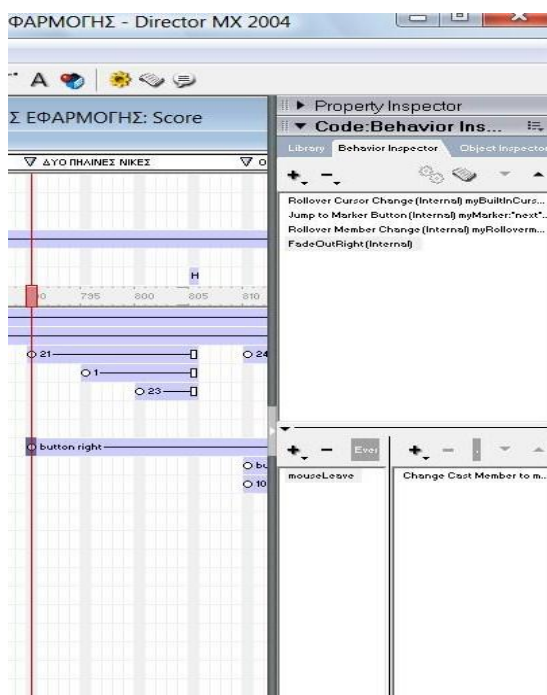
ΦΑΡΜΟΓΗΣ - Director MX 2004

A

Σ ΕΦΑΡΜΟΓΗΣ: Score

▽ ΔΥΟ ΠΗΛΙΝΕΣ ΝΙΚΕΣ

▽ O

H

0 735 800 805 810

21

1

23

24

button right

bu

10

▸ Property Inspector

▾ Code:Behavior Ins...

Library Behavior Inspector Object Inspector

Rollover Cursor Change (Internal) myBuiltInCurs...
Jump to Marker Button (Internal) myMarker:"next"...
Rollover Member Change (Internal) myRolloverm...
FadeOutRight (Internal)

Even

mouseLeave

Change Cast Member to m...